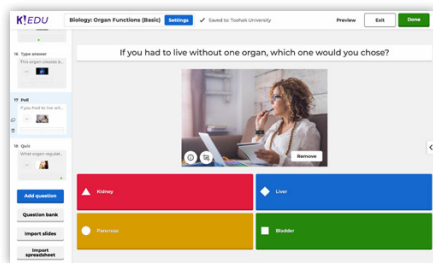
K!EDU

Biology: Organ Functions (Basic)

Settings

Saved to: Toshan University

Preview

Exit

Done

Type answer

This organ stores b...

Poll

Quiz

What organ regulat...

Add question

Question bank

Import slides

Import spreadsheet

If you had to live without one organ, which one would you chose?

Remove

Kidney

Liver

Pancreas

Bladder